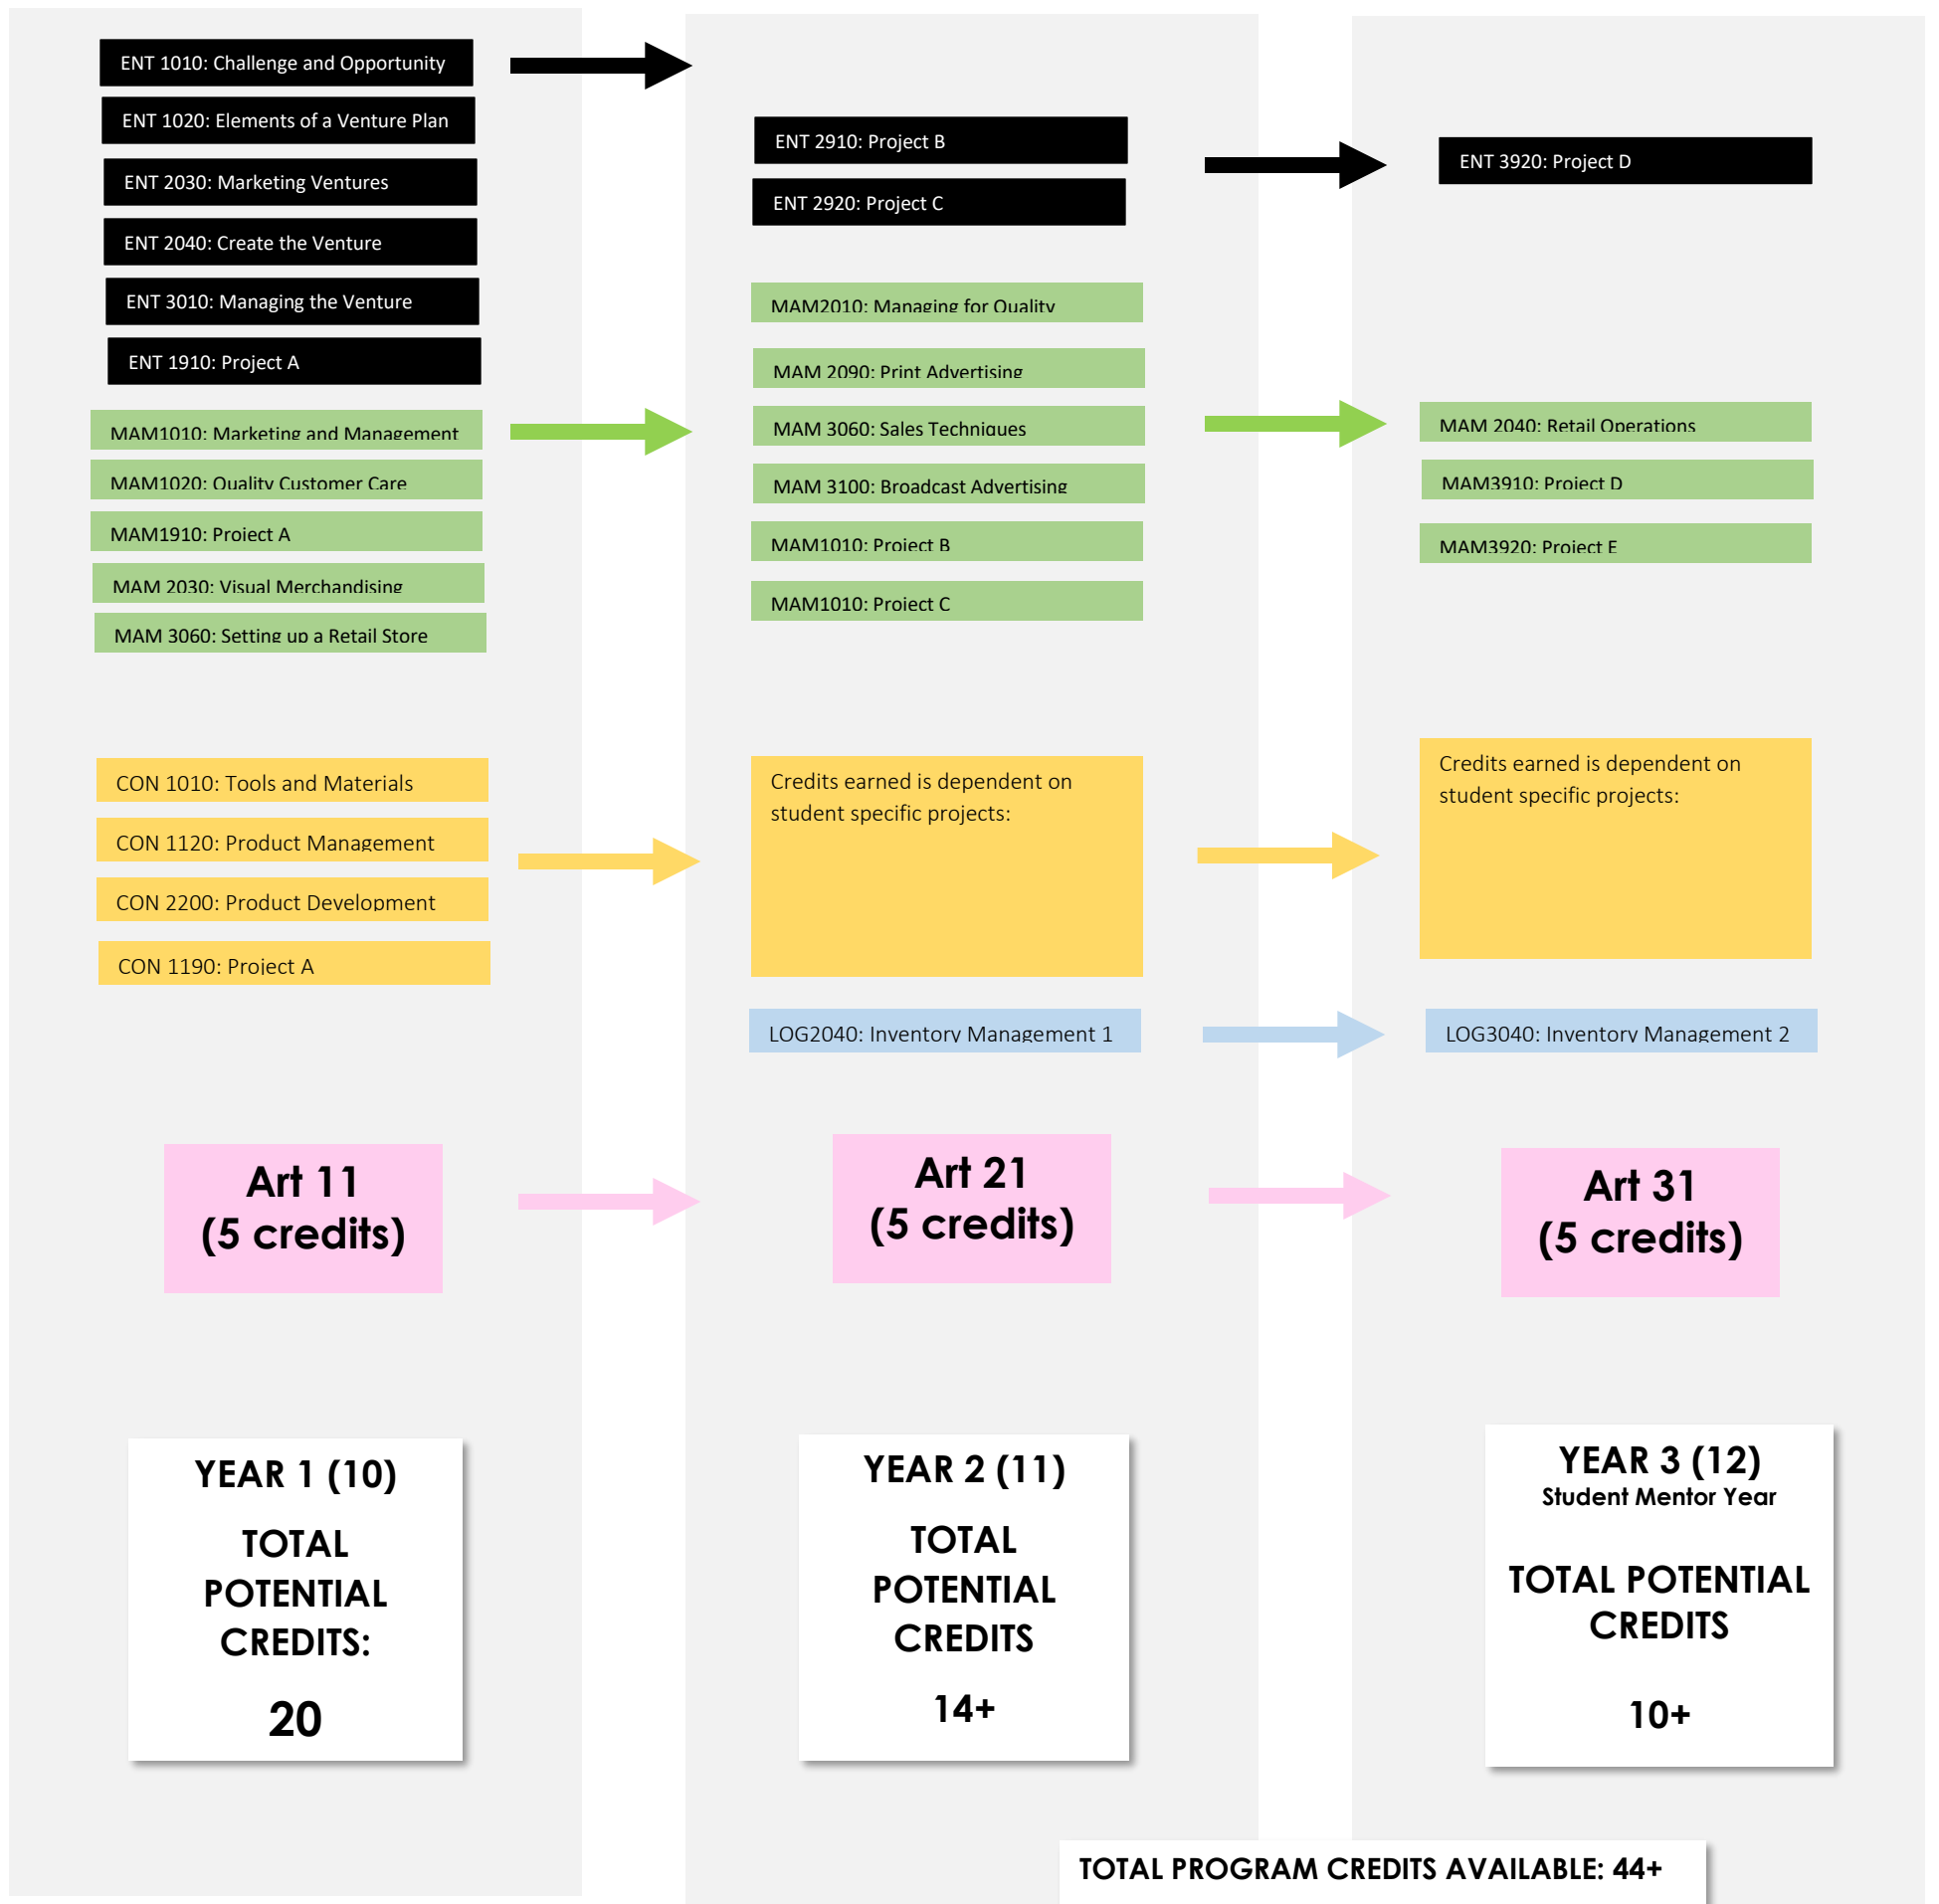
ENT 1010: Challenge and Opportunity

ENT 1020: Elements of a Venture Plan

ENT 2030: Marketing Ventures

ENT 2040: Create the Venture

ENT 3010: Managing the Venture

ENT 1910: Project A

MAM1010: Marketing and Management

MAM1020: Quality Customer Care

MAM1910: Project A

MAM 2030: Visual Merchandising

MAM 3060: Setting up a Retail Store

CON 1010: Tools and Materials

CON 1120: Product Management

CON 2200: Product Development

CON 1190: Project A

Art 11
(5 credits)

YEAR 1 (10)

TOTAL POTENTIAL CREDITS:

20

ENT 2910: Project B

ENT 2920: Project C

MAM2010: Managing for Quality

MAM 2090: Print Advertising

MAM 3060: Sales Techniques

MAM 3100: Broadcast Advertising

MAM1010: Project B

MAM1010: Project C

Credits earned is dependent on student specific projects:

LOG2040: Inventory Management 1

Art 21
(5 credits)

YEAR 2 (11)

TOTAL POTENTIAL CREDITS

14+

ENT 3920: Project D

MAM 2040: Retail Operations

MAM3910: Project D

MAM3920: Project E

Credits earned is dependent on student specific projects:

LOG3040: Inventory Management 2

Art 31
(5 credits)

YEAR 3 (12)
Student Mentor Year

TOTAL POTENTIAL CREDITS

10+

TOTAL PROGRAM CREDITS AVAILABLE: 44+